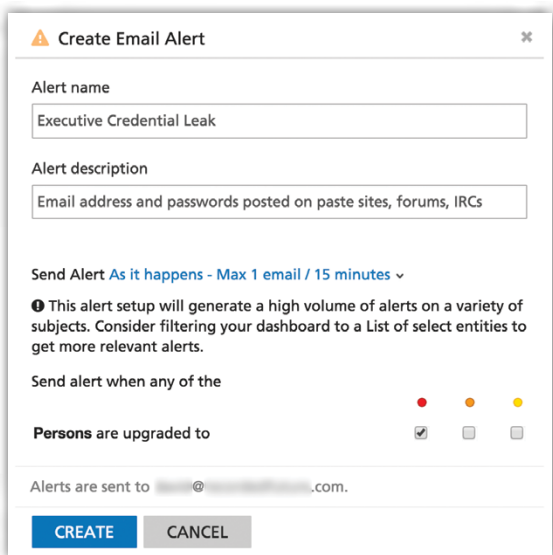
Create Email Alert

×

Alert name

Executive Credential Leak

Alert description

Email address and passwords posted on paste sites, forums, IRCs

Send Alert As it happens - Max 1 email / 15 minutes

This alert setup will generate a high volume of alerts on a variety of subjects. Consider filtering your dashboard to a List of select entities to get more relevant alerts.

Send alert when any of the

Persons are upgraded to

Alerts are sent to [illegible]@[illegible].com.

CREATE CANCEL